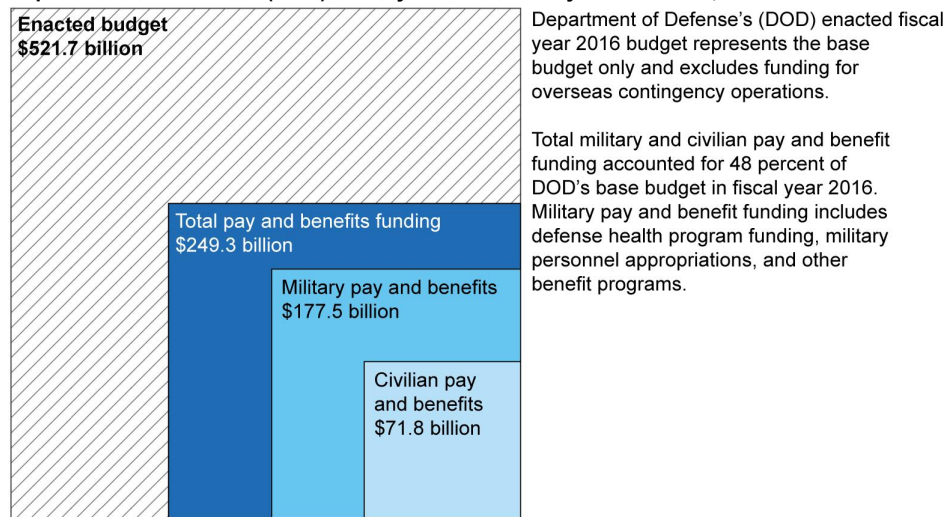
Enacted budget
$521.7 billion

Total pay and benefits funding
$249.3 billion

Military pay and benefits
$177.5 billion

Civilian pay and benefits
$71.8 billion

Department of Defense's (DOD) enacted fiscal year 2016 budget represents the base budget only and excludes funding for overseas contingency operations.

Total military and civilian pay and benefit funding accounted for 48 percent of DOD's base budget in fiscal year 2016. Military pay and benefit funding includes defense health program funding, military personnel appropriations, and other benefit programs.